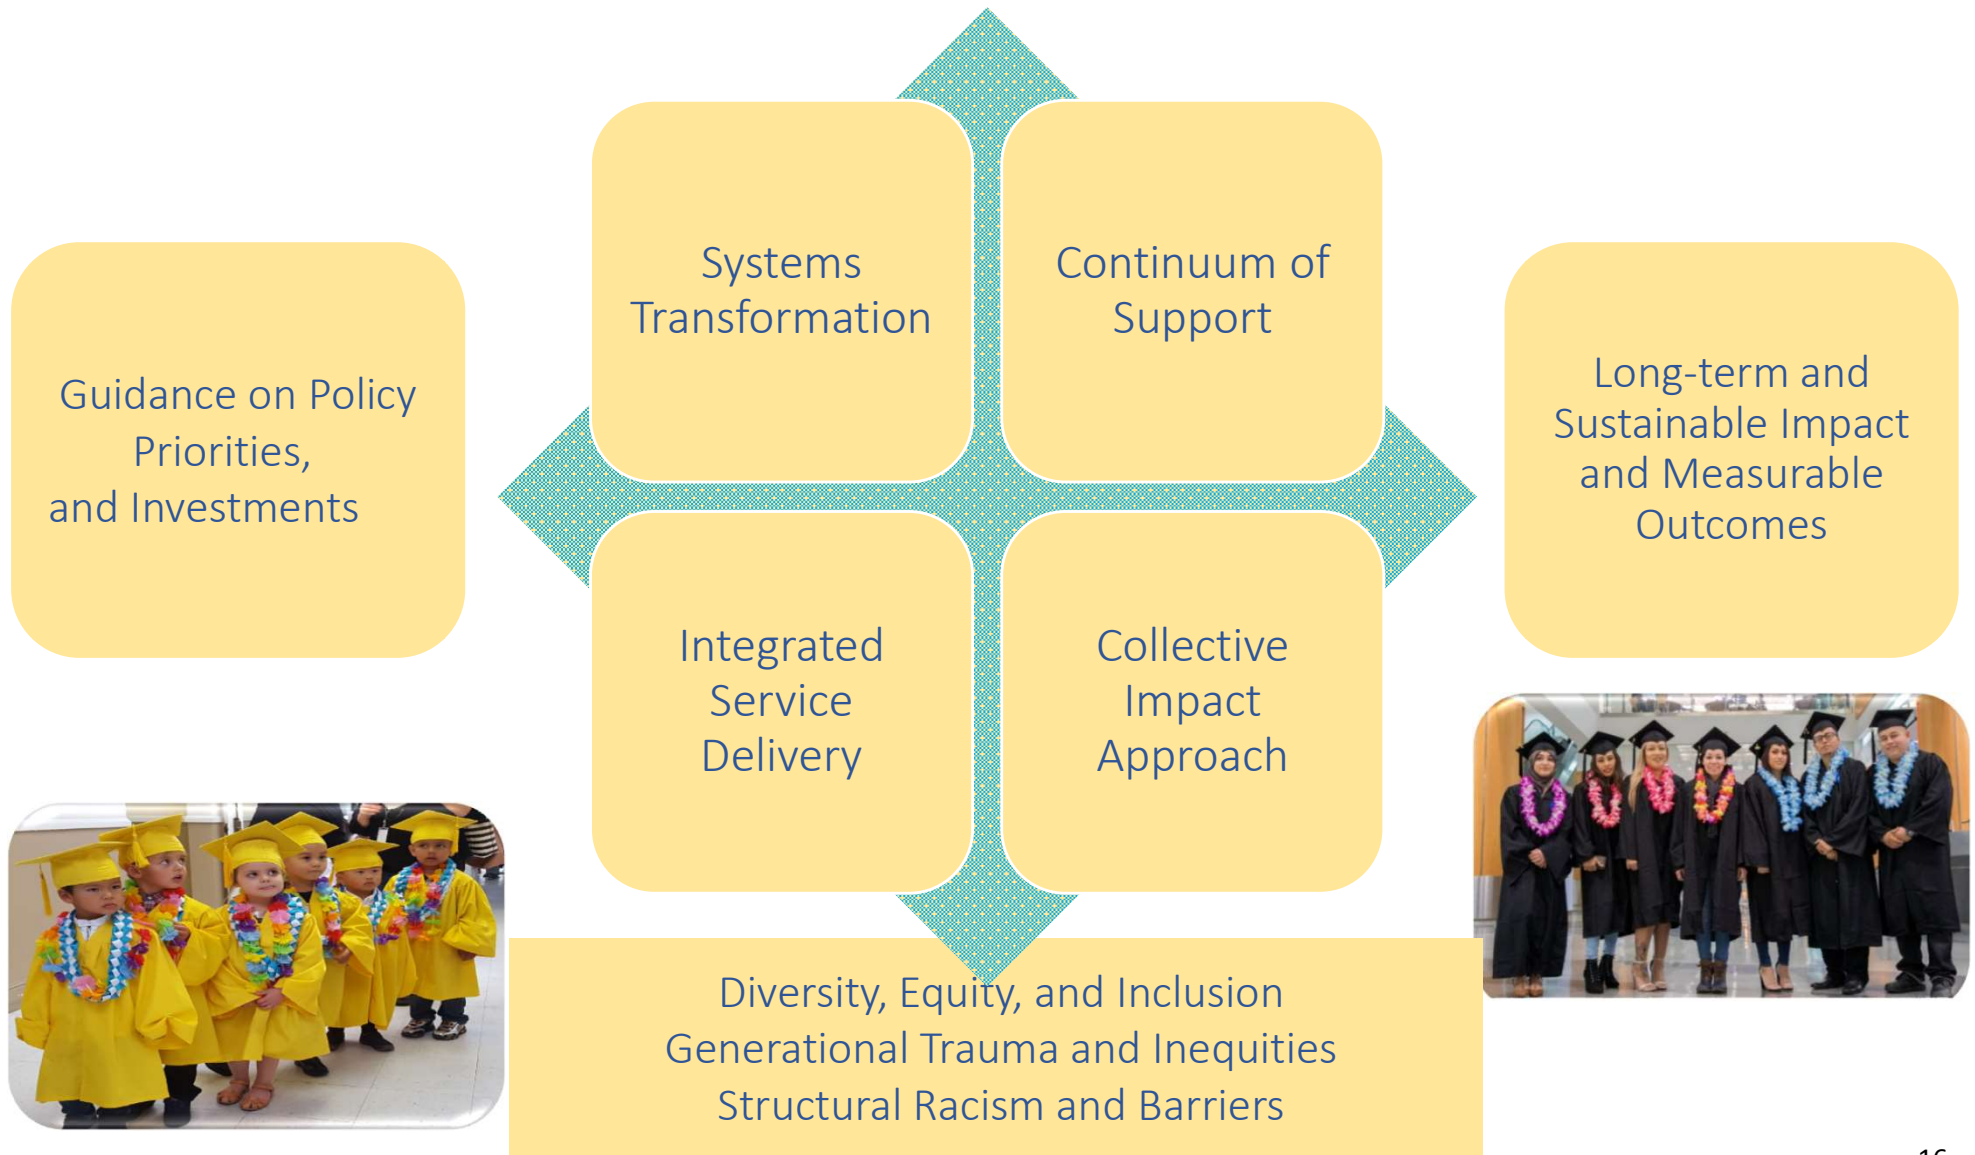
Guidance on Policy Priorities, and Investments

Systems Transformation

Continuum of Support

Long-term and Sustainable Impact and Measurable Outcomes

Integrated Service Delivery

Collective Impact Approach

Diversity, Equity, and Inclusion
Generational Trauma and Inequities
Structural Racism and Barriers

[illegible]